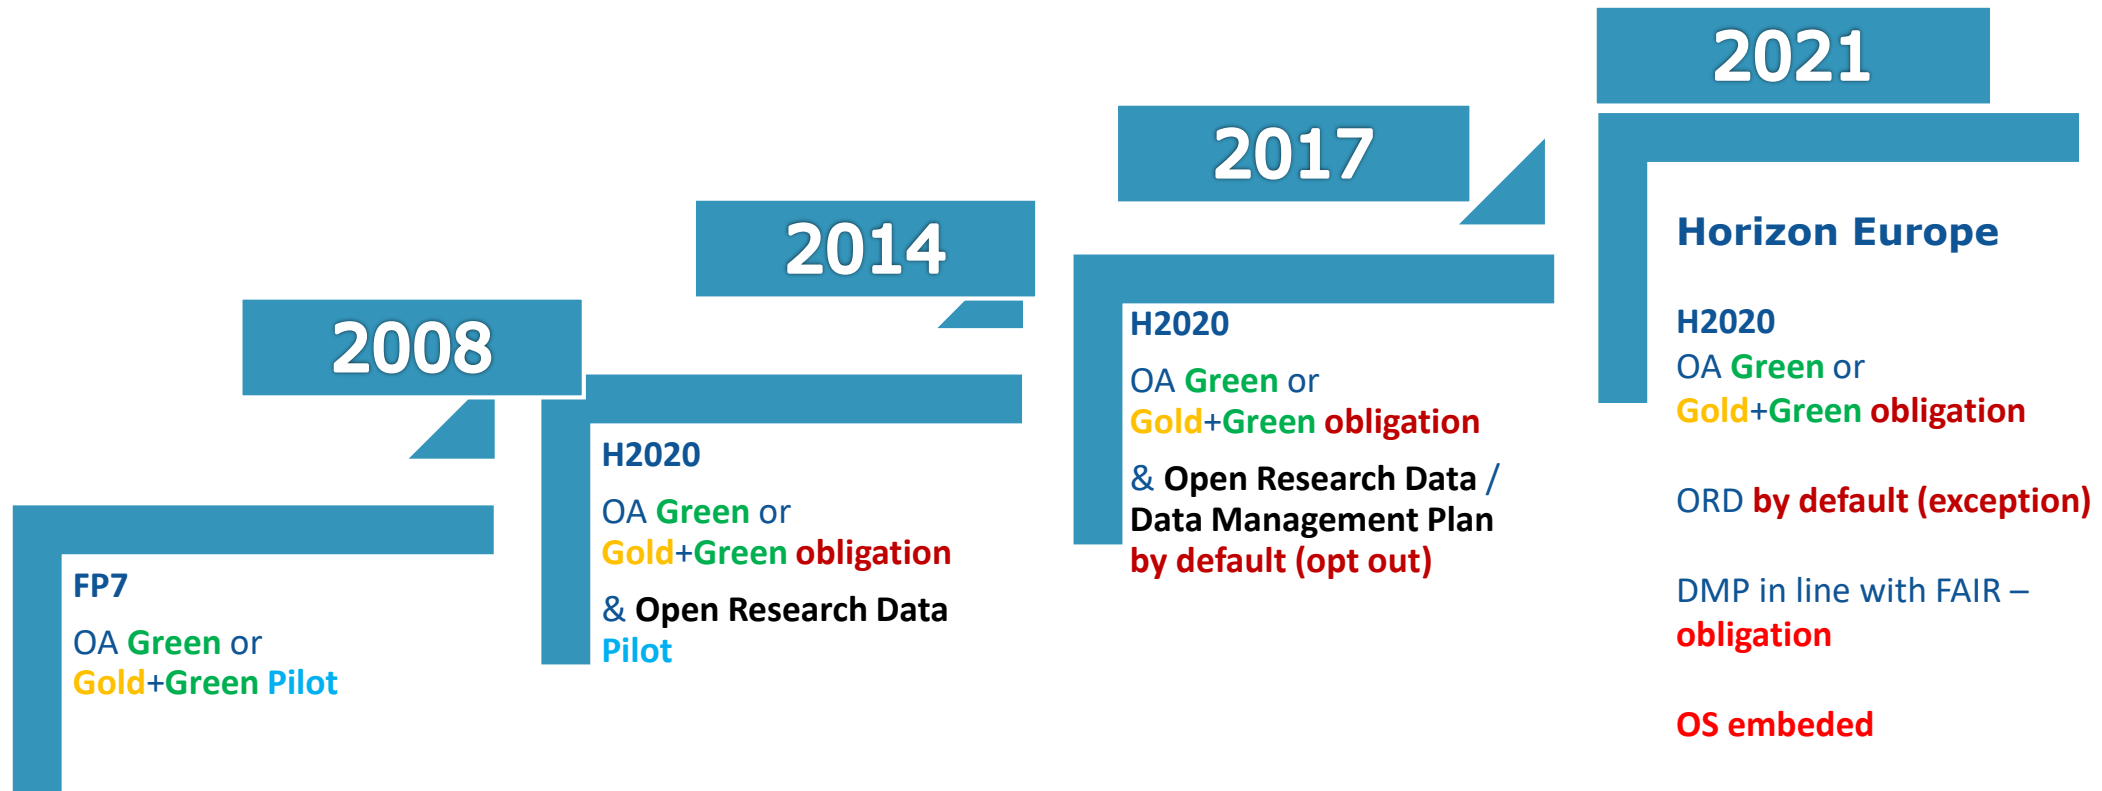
2008

FP7

OA Green or Gold+Green Pilot

2014

H2020

OA Green or Gold+Green obligation

& Open Research Data Pilot

2017

H2020

OA Green or Gold+Green obligation

& Open Research Data / Data Management Plan by default (opt out)

2021

Horizon Europe

H2020
OA Green or Gold+Green obligation

ORD by default (exception)

DMP in line with FAIR – obligation

OS embeded